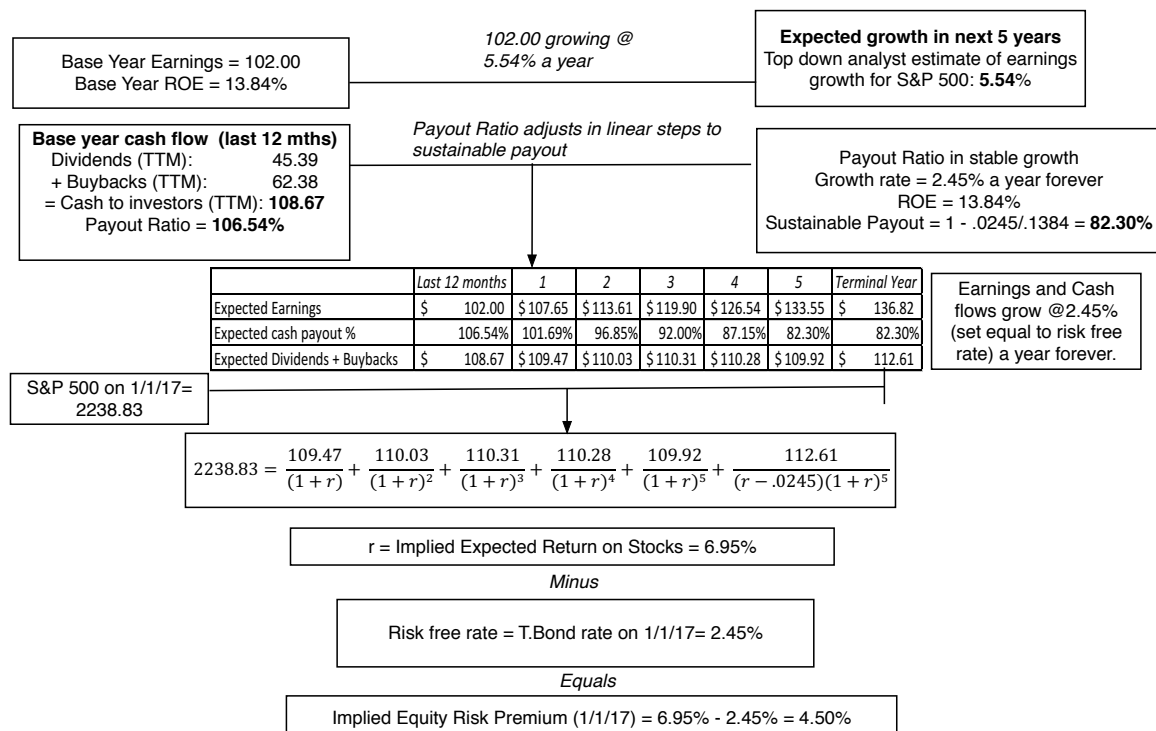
Base Year Earnings = 102.00
Base Year ROE = 13.84%

102.00 growing @ 5.54% a year

**Expected growth in next 5 years**
Top down analyst estimate of earnings growth for S&P 500: **5.54**%

**Base year cash flow (last 12 mths)**
Dividends (TTM): 45.39
+ Buybacks (TTM): 62.38
= Cash to investors (TTM): **108.67**
Payout Ratio = **106.54%**

Payout Ratio adjusts in linear steps to sustainable payout

Payout Ratio in stable growth
Growth rate = 2.45% a year forever
ROE = 13.84%
Sustainable Payout = 1 - .0245/.1384 = **82.30%**

| | Last 12 months | 1 | 2 | 3 | 4 | 5 | Terminal Year |
|---|---|---|---|---|---|---|---|
| Expected Earnings | $ 102.00 | $ 107.65 | $ 113.61 | $ 119.90 | $ 126.54 | $ 133.55 | $ 136.82 |
| Expected cash payout % | 106.54% | 101.69% | 96.85% | 92.00% | 87.15% | 82.30% | 82.30% |
| Expected Dividends + Buybacks | $ 108.67 | $ 109.47 | $ 110.03 | $ 110.31 | $ 110.28 | $ 109.92 | $ 112.61 |

Earnings and Cash flows grow @2.45% (set equal to risk free rate) a year forever.

S&P 500 on 1/1/17= 2238.83

$2238.83 = \frac{109.47}{(1+r)} + \frac{110.03}{(1+r)^2} + \frac{110.31}{(1+r)^3} + \frac{110.28}{(1+r)^4} + \frac{109.92}{(1+r)^5} + \frac{112.61}{(r-.0245)(1+r)^5}$

r = Implied Expected Return on Stocks = 6.95%

Minus

Risk free rate = T.Bond rate on 1/1/17= 2.45%

Equals

Implied Equity Risk Premium (1/1/17) = 6.95% - 2.45% = 4.50%